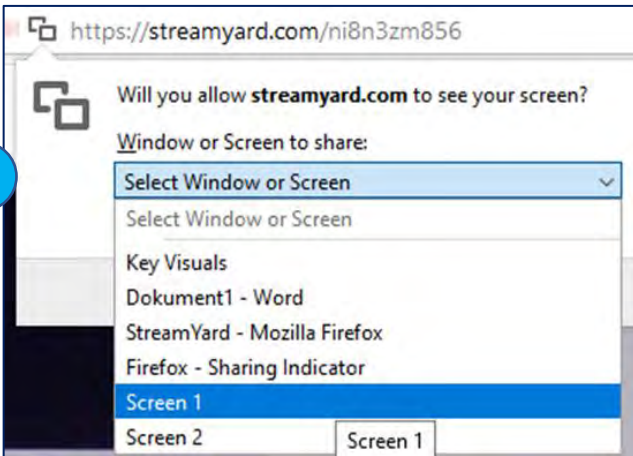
https://streamyard.com/ni8n3zm856

Will you allow **streamyard.com** to see your screen?

Window or Screen to share:

Select Window or Screen

Select Window or Screen

Key Visuals

Dokument1 - Word

StreamYard - Mozilla Firefox

Firefox - Sharing Indicator

Screen 1

Screen 2

Screen 1